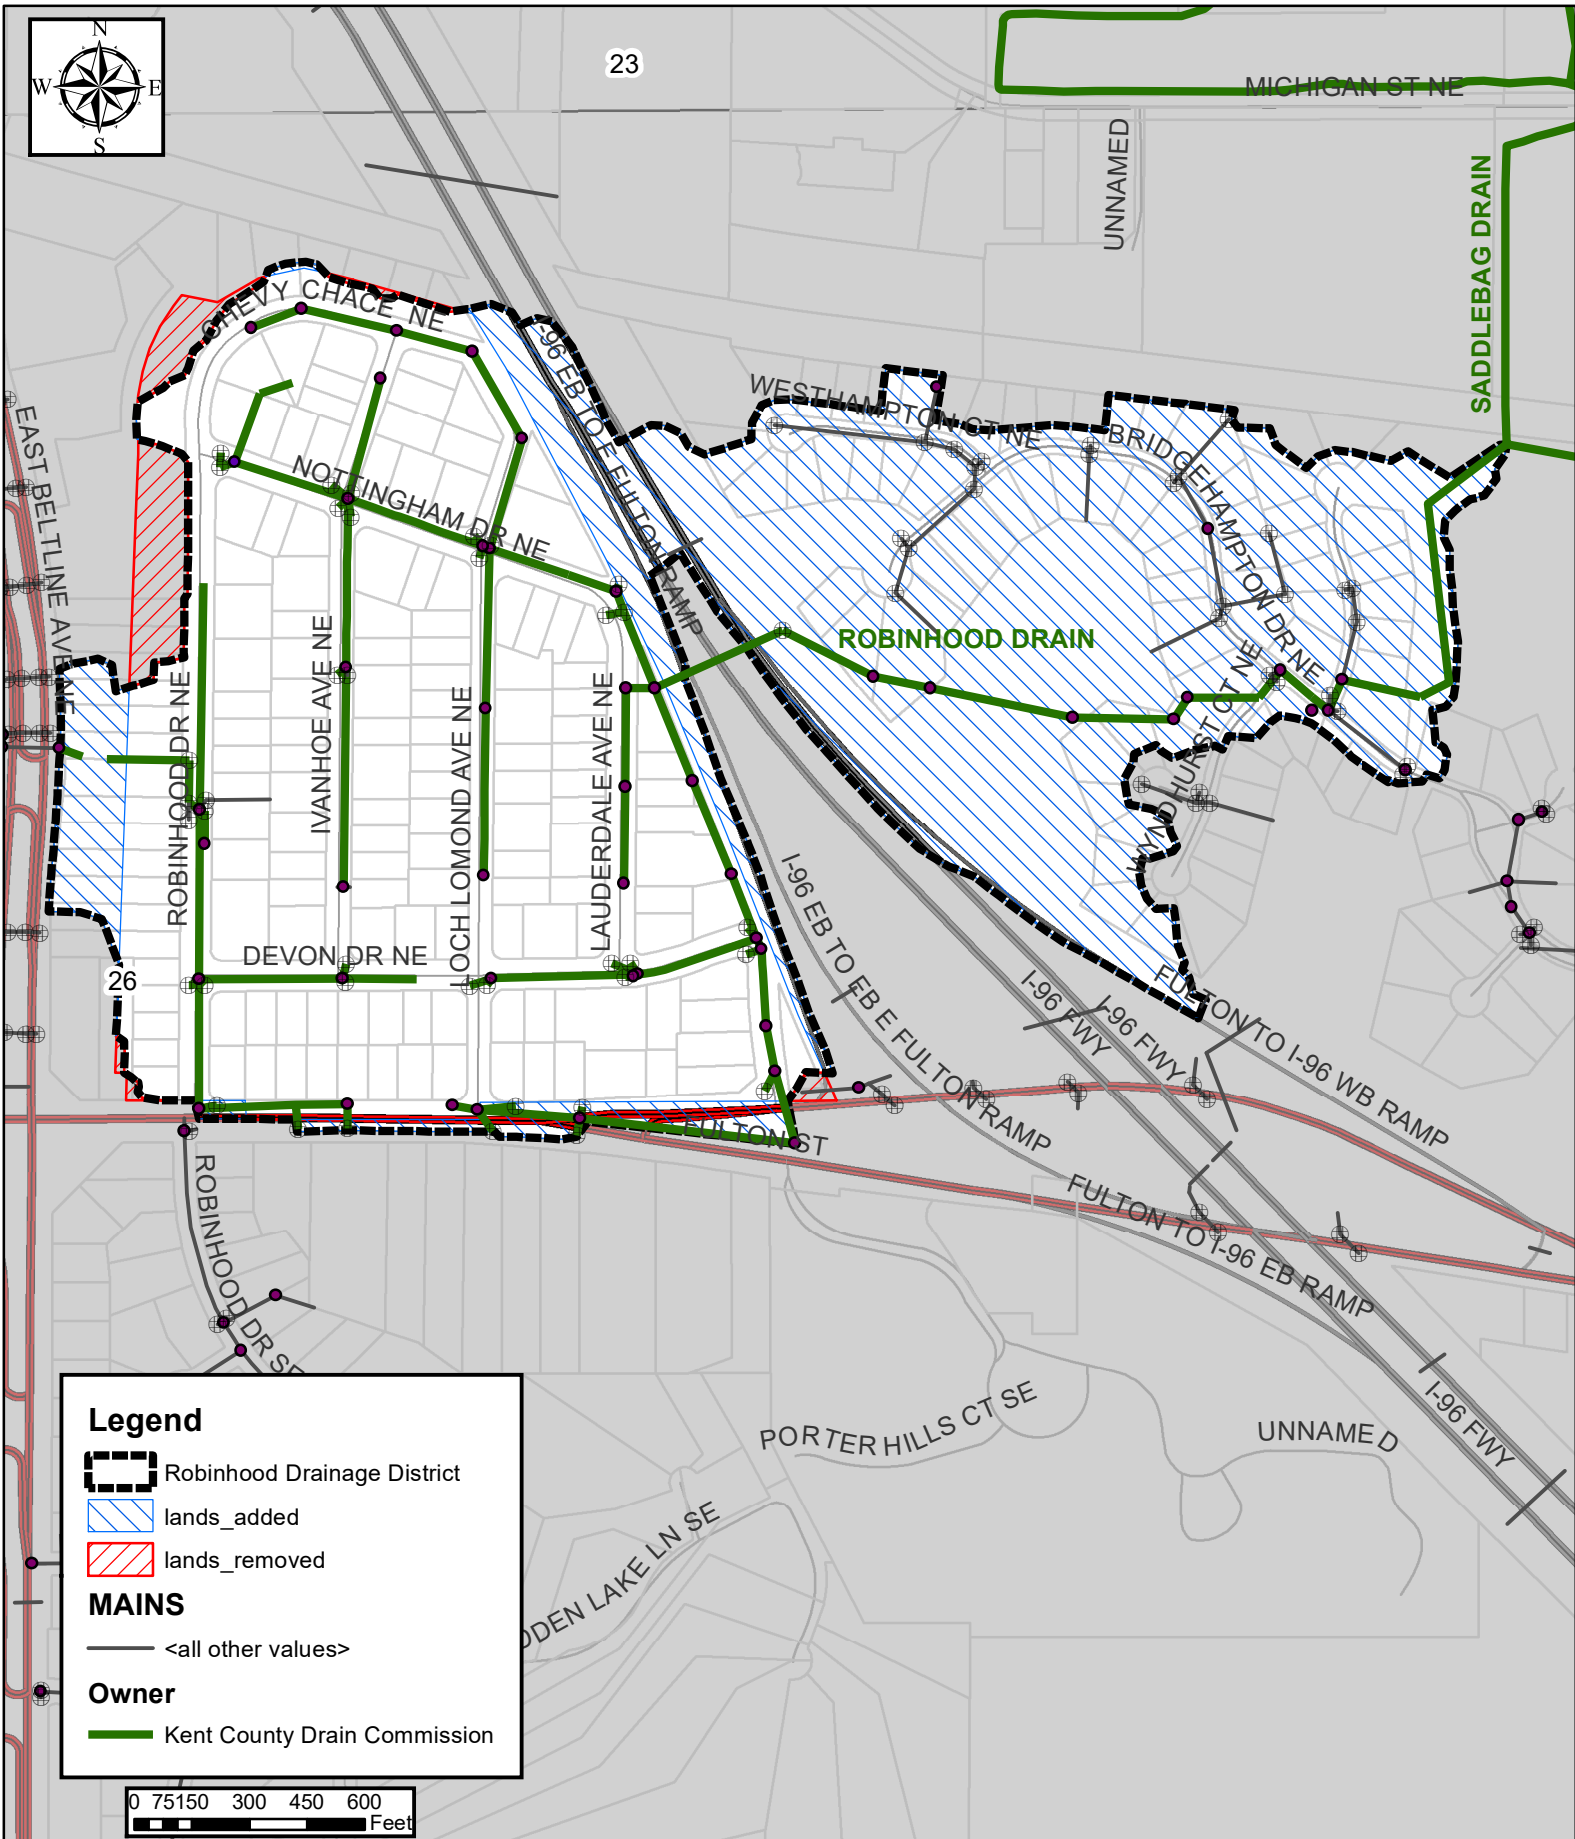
N
W
E
S

23

MICHIGAN ST NE

UNNAMED

SADDLEBAG DRAIN

CHEVY CHACE NE

I-96 EB TO E FULTON RAMP

WESTHAMPTON CT NE

BRIDGEHAMPTON DR NE

NOTTINGHAM DR NE

EAST BELTLINE AVE NE

ROBINHOOD DRAIN

ROBINHOOD DR NE

IVANHOE AVE NE

LOCH LOMOND AVE NE

LAUDERDALE AVE NE

WYNDHURST CT NE

DEVON DR NE

26

I-96 EB TO EB E FULTON RAMP

I-96 FWY

I-96 FWY

FULTON TO I-96 WB RAMP

FULTON ST

FULTON TO I-96 EB RAMP

ROBINHOOD DR SE

PORTER HILLS CT SE

UNNAMED

I-96 FWY

DEN LAKE LN SE

Legend
Robinhood Drainage District
lands_added
lands_removed
MAINS
<all other values>
Owner
Kent County Drain Commission

0 75150 300 450 600
Feet